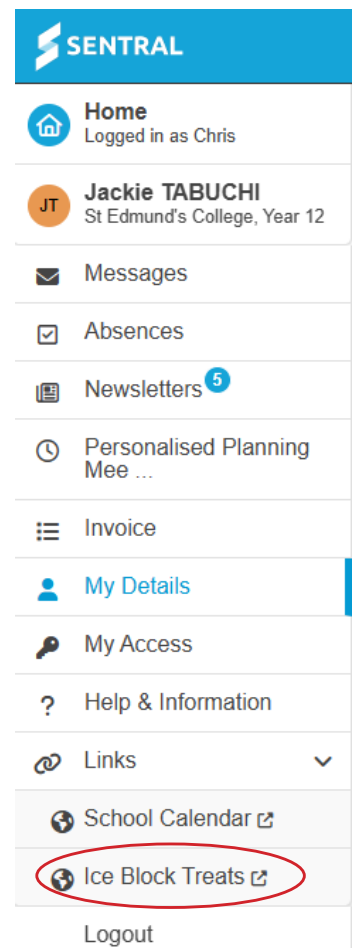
SENTRAL

Home
Logged in as Chris

JT
Jackie TABUCHI
St Edmund's College, Year 12

Messages

Absences

Newsletters 5

Personalised Planning Mee ...

Invoice

My Details

My Access

? Help & Information

Links

School Calendar

Ice Block Treats

Logout